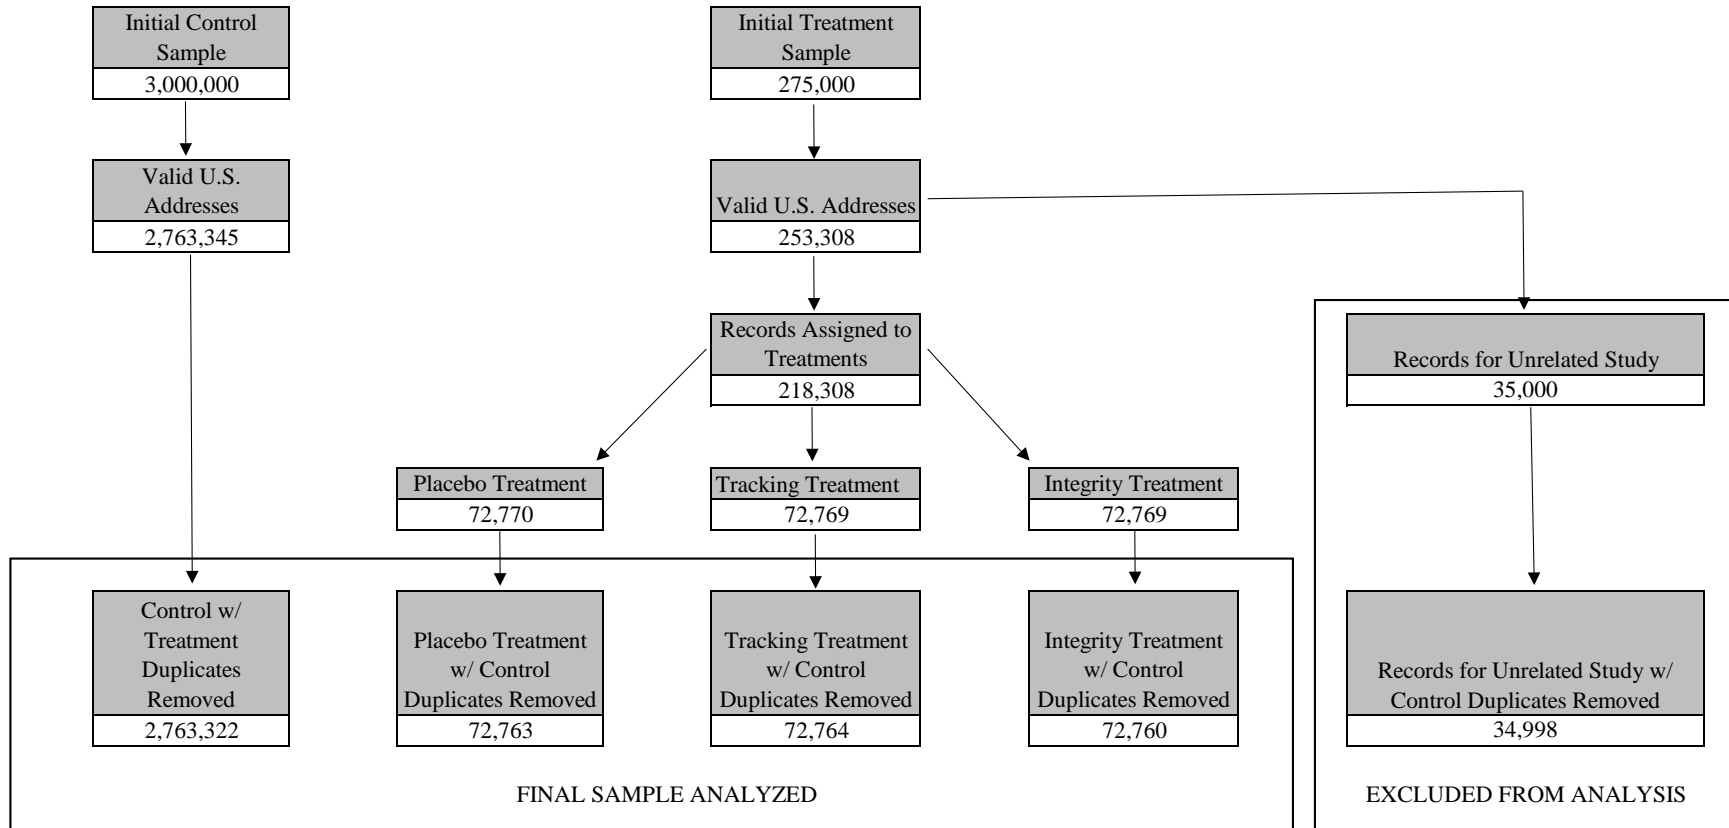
Initial Control Sample
3,000,000

Initial Treatment Sample
275,000

Valid U.S. Addresses
2,763,345

Valid U.S. Addresses
253,308

Records Assigned to Treatments
218,308

Records for Unrelated Study
35,000

Placebo Treatment
72,770

Tracking Treatment
72,769

Integrity Treatment
72,769

Control w/ Treatment Duplicates Removed
2,763,322

Placebo Treatment w/ Control Duplicates Removed
72,763

Tracking Treatment w/ Control Duplicates Removed
72,764

Integrity Treatment w/ Control Duplicates Removed
72,760

Records for Unrelated Study w/ Control Duplicates Removed
34,998

FINAL SAMPLE ANALYZED

EXCLUDED FROM ANALYSIS